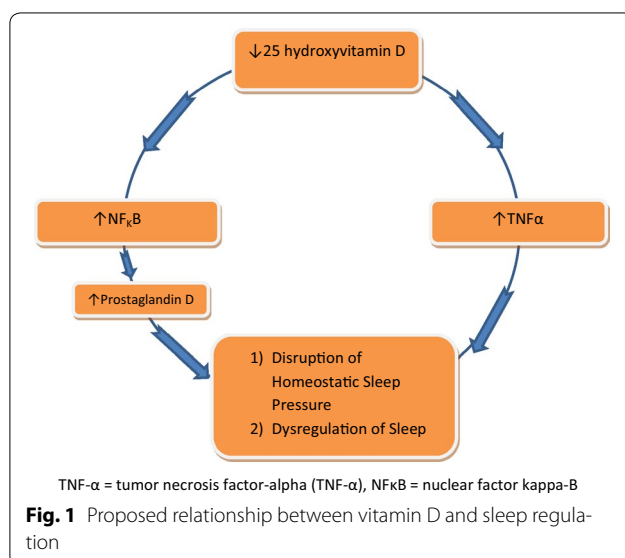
↓25 hydroxyvitamin D

↑NF$_{\kappa}$B

↑TNFα

↑Prostaglandin D

1) Disruption of Homeostatic Sleep Pressure
2) Dysregulation of Sleep

TNF-α = tumor necrosis factor-alpha (TNF-α), NFκB = nuclear factor kappa-B

**Fig. 1** Proposed relationship between vitamin D and sleep regulation